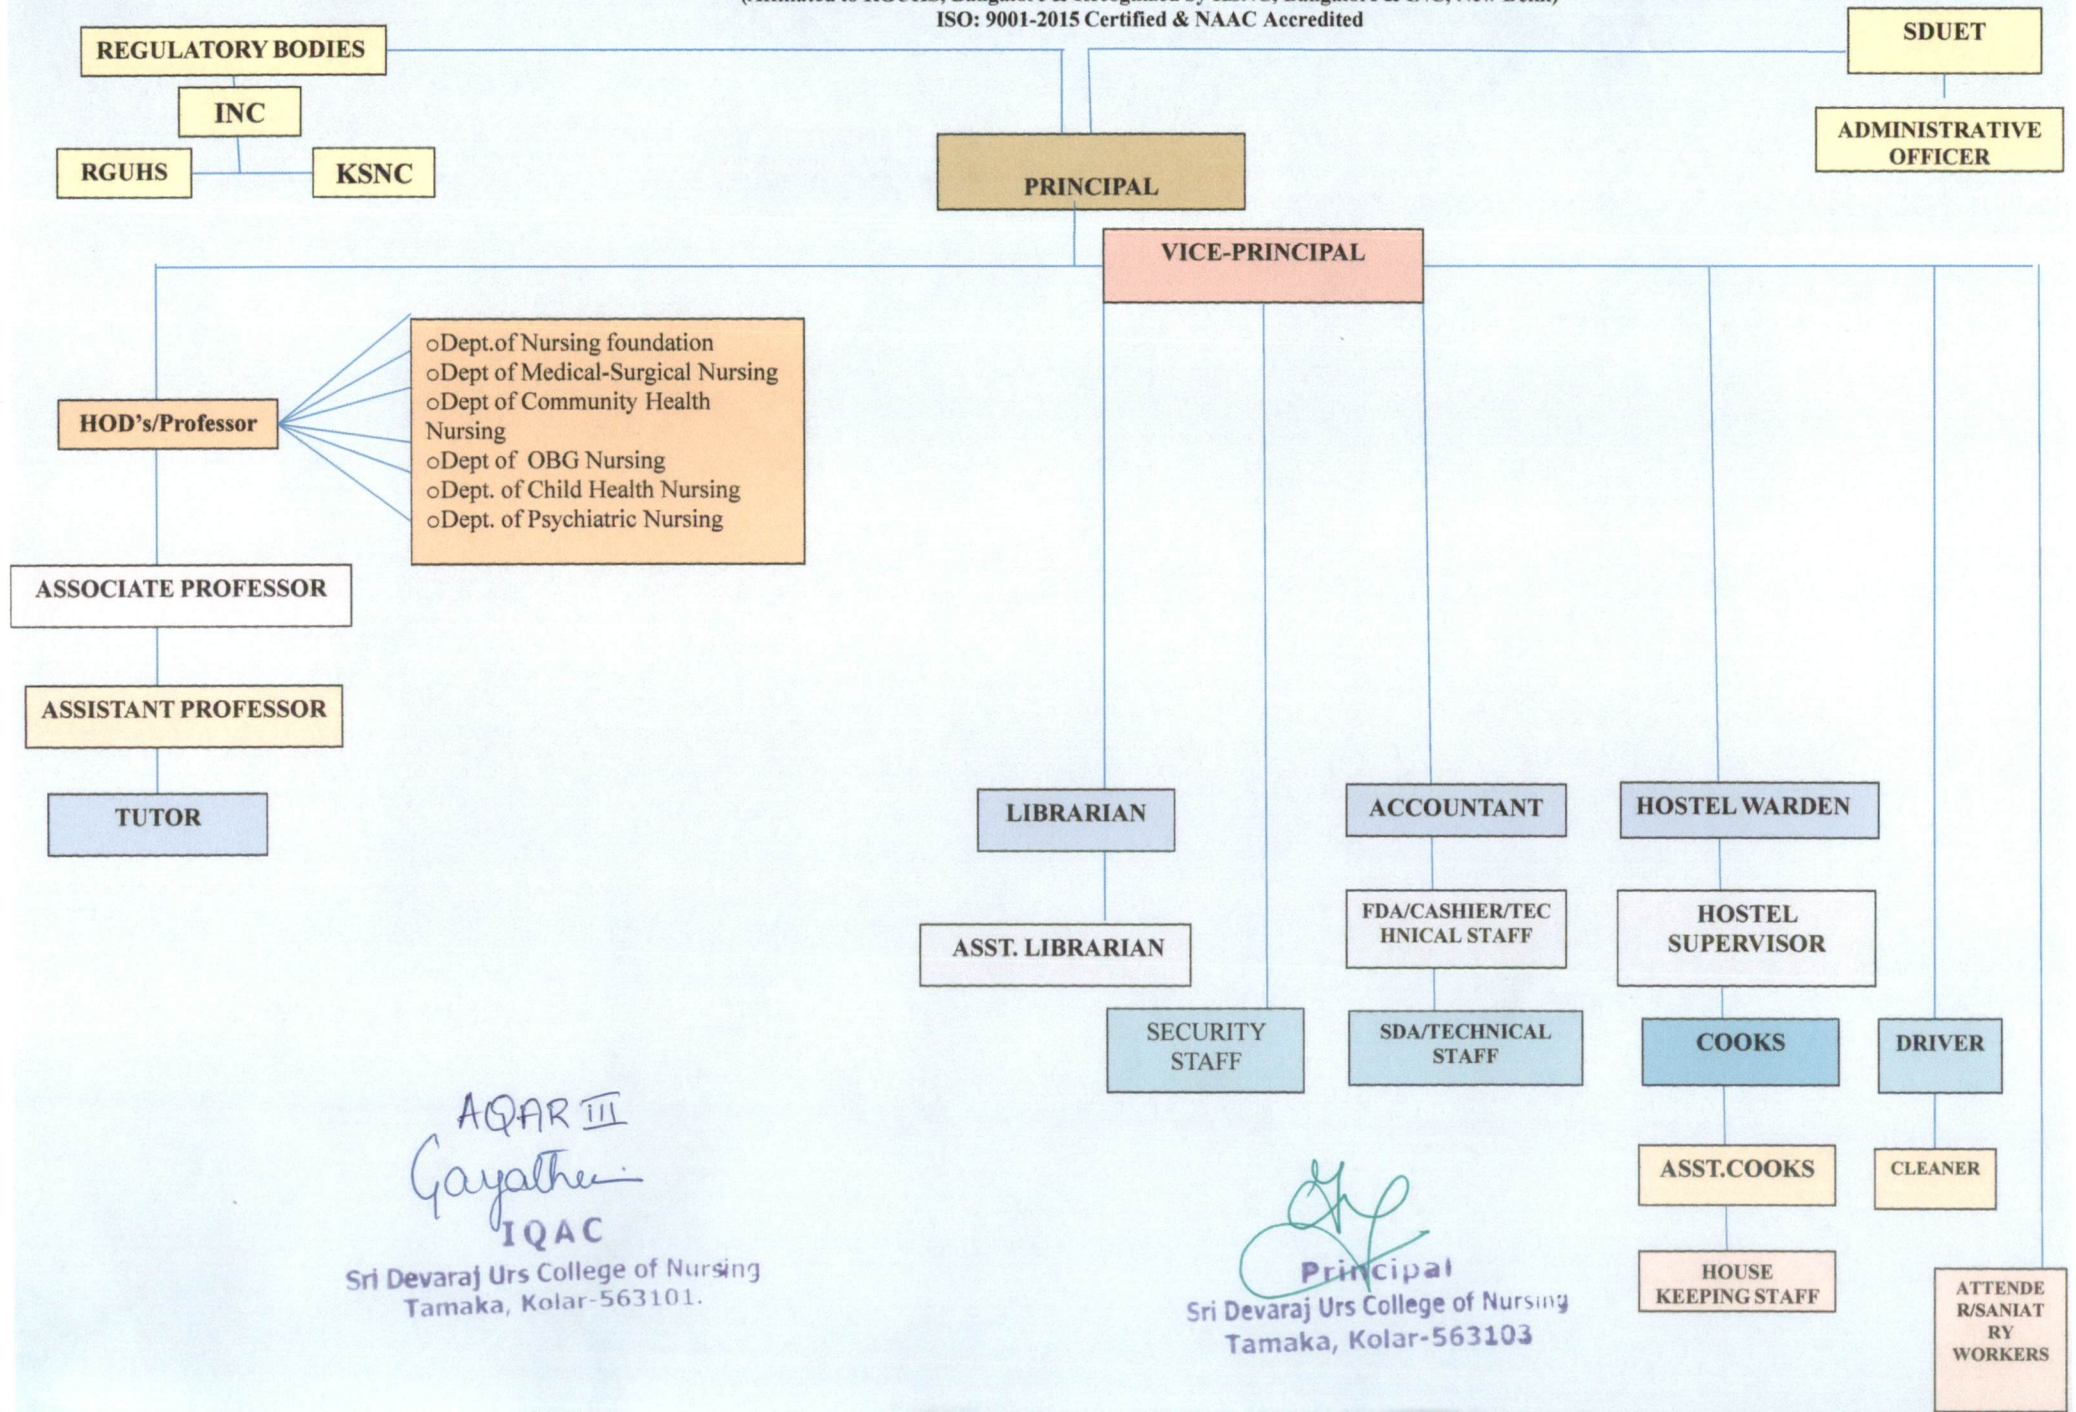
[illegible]
ISO: 9001-2015 Certified & NAAC Accredited

REGULATORY BODIES

INC

RGUHS

KSNC

PRINCIPAL

SDUET

ADMINISTRATIVE OFFICER

VICE-PRINCIPAL

HOD's/Professor

○Dept.of Nursing foundation
○Dept of Medical-Surgical Nursing
○Dept of Community Health Nursing
○Dept of OBG Nursing
○Dept. of Child Health Nursing
○Dept. of Psychiatric Nursing

ASSOCIATE PROFESSOR

ASSISTANT PROFESSOR

TUTOR

LIBRARIAN

ASST. LIBRARIAN

SECURITY STAFF

ACCOUNTANT

FDA/CASHIER/TECHNICAL STAFF

SDA/TECHNICAL STAFF

HOSTEL WARDEN

HOSTEL SUPERVISOR

COOKS

ASST.COOKS

HOUSE KEEPING STAFF

DRIVER

CLEANER

ATTENDER/SANIATRY WORKERS

AQAR III
Gayathri
IQAC
Sri Devaraj Urs College of Nursing
Tamaka, Kolar-563101.

Principal
Sri Devaraj Urs College of Nursing
Tamaka, Kolar-563103